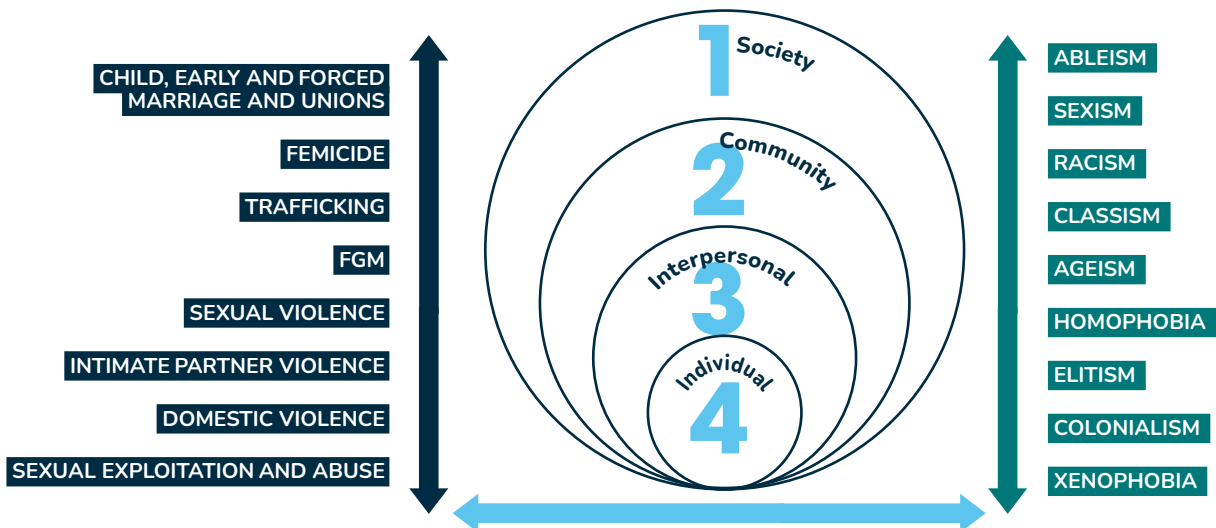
CHILD, EARLY AND FORCED MARRIAGE AND UNIONS

FEMICIDE

TRAFFICKING

FGM

SEXUAL VIOLENCE

INTIMATE PARTNER VIOLENCE

DOMESTIC VIOLENCE

SEXUAL EXPLOITATION AND ABUSE

1 Society

2 Community

3 Interpersonal

4 Individual

ABLEISM

SEXISM

RACISM

CLASSISM

AGEISM

HOMOPHOBIA

ELITISM

COLONIALISM

XENOPHOBIA